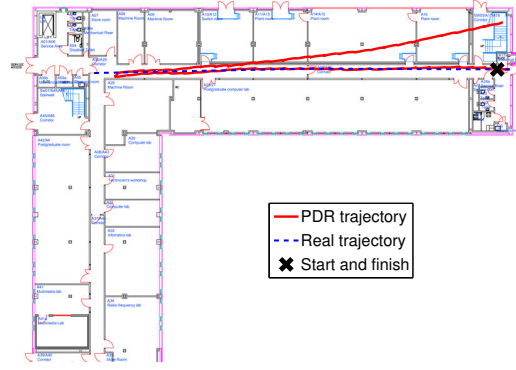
PDR trajectory
Real trajectory
Start and finish

A07 Mechanical Riser
A08 Machine Room
A09 Machine Room
A10/A12 Switch room
A11/A13 Plant room
A14/A15 Plant room
A16 Plant room
A20 Machine Room
A01/A06 Service Area
A02 Cleaners room
A26/A29 Corridor
A03/A04 Stairwell
A40/A46 Corridor
A42/A44 Postgraduate room
A27 Postgraduate computer lab
A32 Computer lab
A33 Technician's workshop
A34 Computer lab
A35 Informatics lab
A36 Radio frequency lab
A37 Multimedia lab
A38 Mechatronic Lab
A39/A40 Corridor
A41 Store Room
SERVICE ACCESS